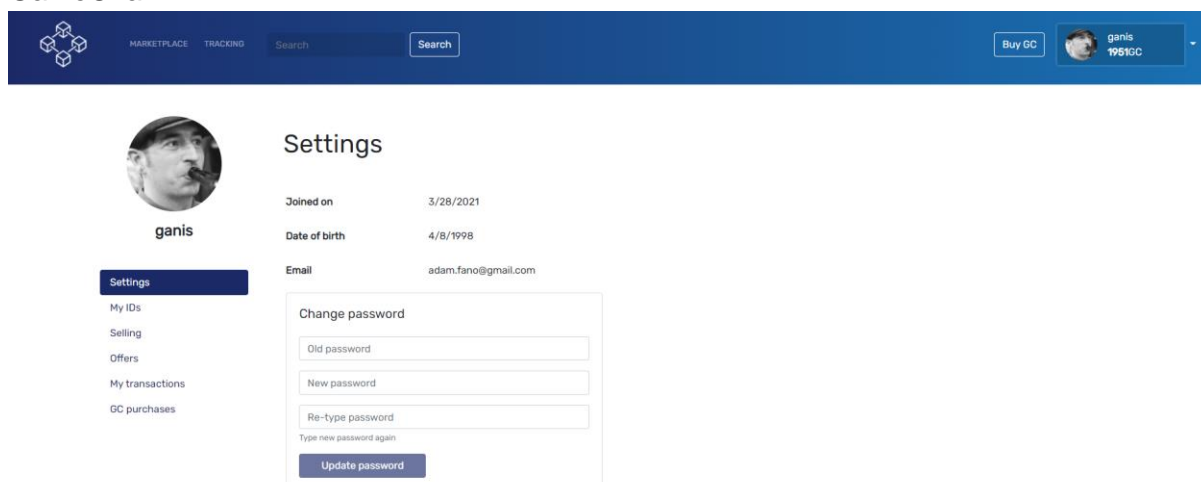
MARKETPLACE TRACKING Search Search

Buy GC ganis 1951GC

ganis

Settings
My IDs
Selling
Offers
My transactions
GC purchases

Settings

Joined on 3/28/2021

Date of birth 4/8/1998

Email adam.fano@gmail.com

Change password

Old password

New password

Re-type password

Type new password again

Update password